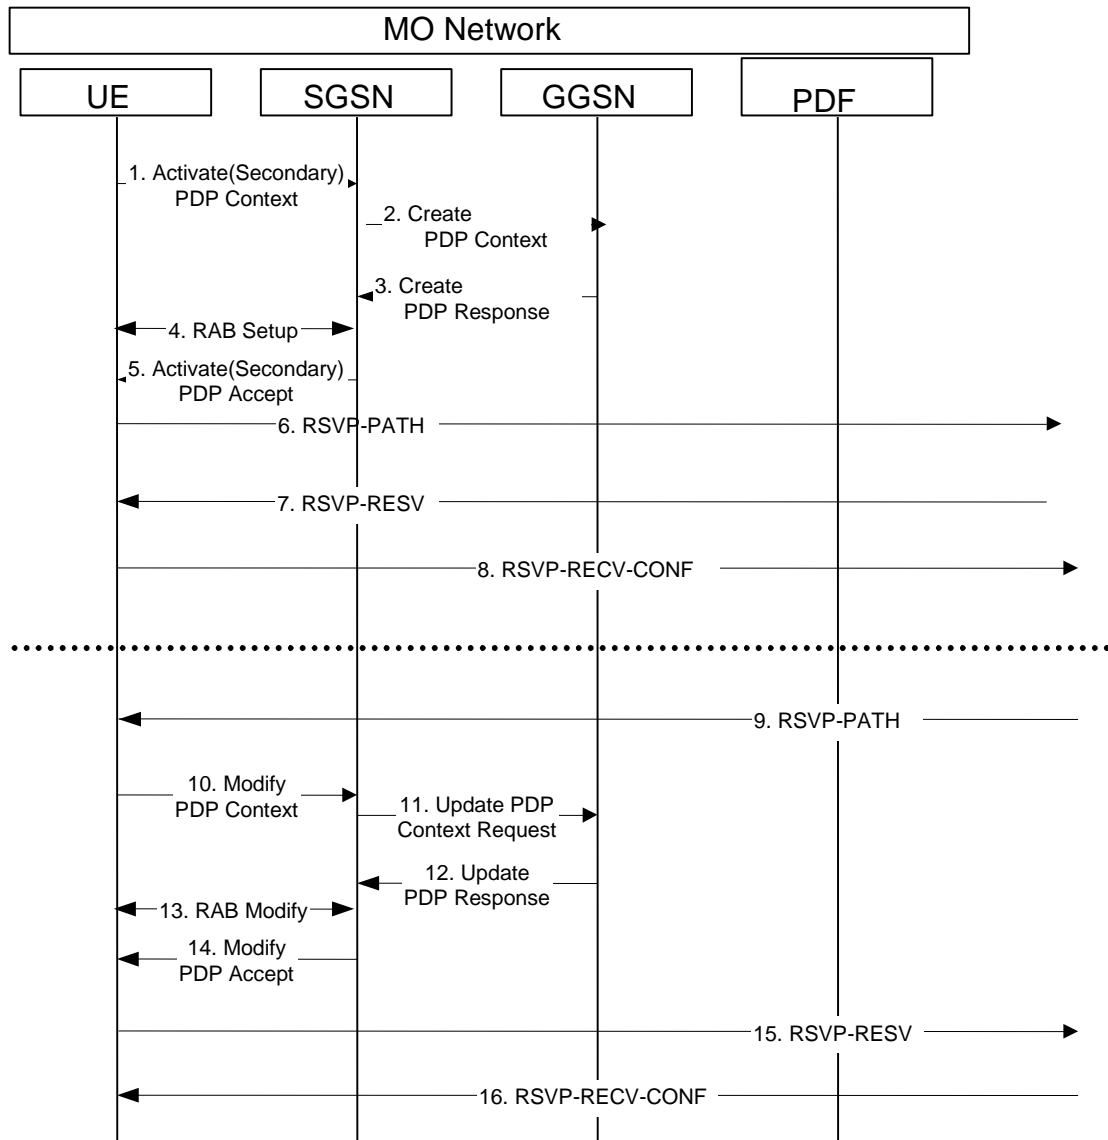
MO Network

UE

SGSN

GGSN

PDF

1. Activate(Secondary) PDP Context

2. Create PDP Context

3. Create PDP Response

4. RAB Setup

5. Activate(Secondary) PDP Accept

6. RSVP-PATH

7. RSVP-RESV

8. RSVP-RECV-CONF

9. RSVP-PATH

10. Modify PDP Context

11. Update PDP Context Request

12. Update PDP Response

13. RAB Modify

14. Modify PDP Accept

15. RSVP-RESV

16. RSVP-RECV-CONF